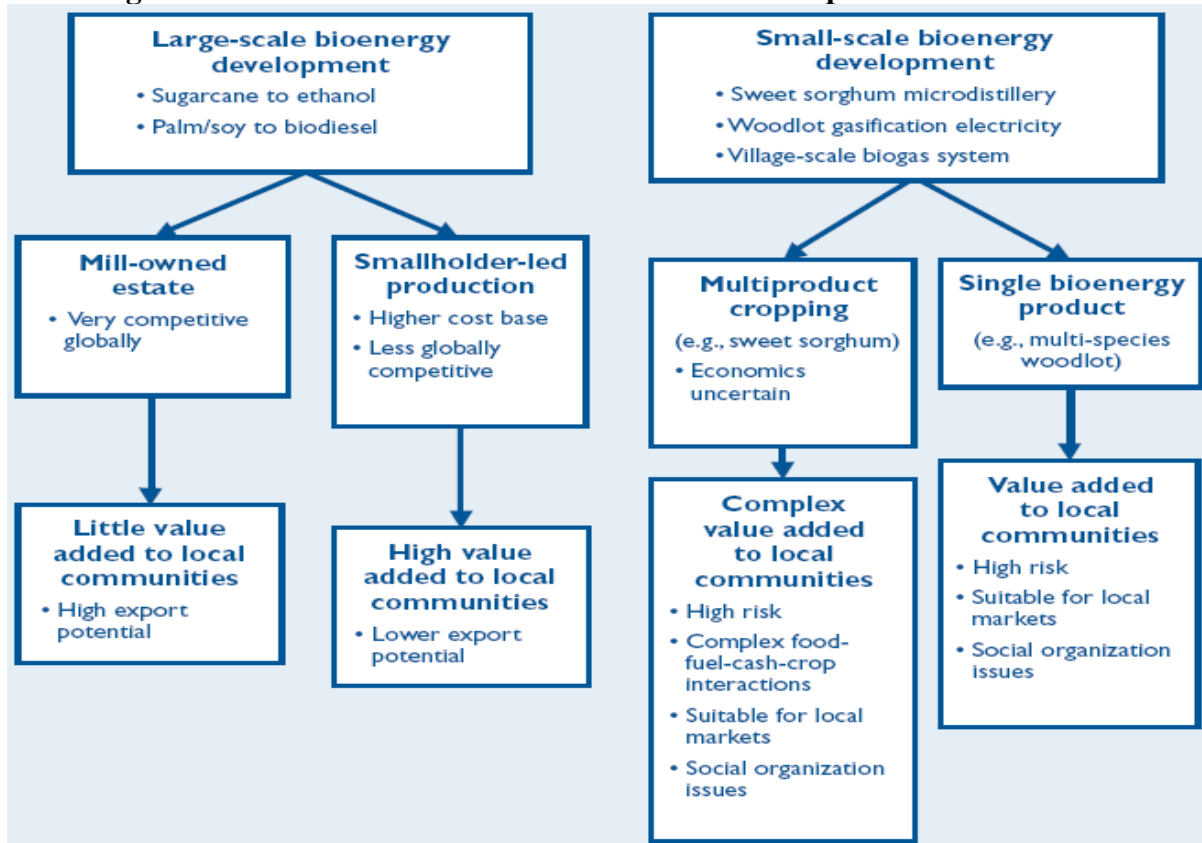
Large-scale bioenergy development
• Sugarcane to ethanol
• Palm/soy to biodiesel

Mill-owned estate
• Very competitive globally

Little value added to local communities
• High export potential

Smallholder-led production
• Higher cost base
• Less globally competitive

High value added to local communities
• Lower export potential

Small-scale bioenergy development
• Sweet sorghum microdistillery
• Woodlot gasification electricity
• Village-scale biogas system

Multiproduct cropping
(e.g., sweet sorghum)
• Economics uncertain

Complex value added to local communities
• High risk
• Complex food-fuel-cash-crop interactions
• Suitable for local markets
• Social organization issues

Single bioenergy product
(e.g., multi-species woodlot)

Value added to local communities
• High risk
• Suitable for local markets
• Social organization issues